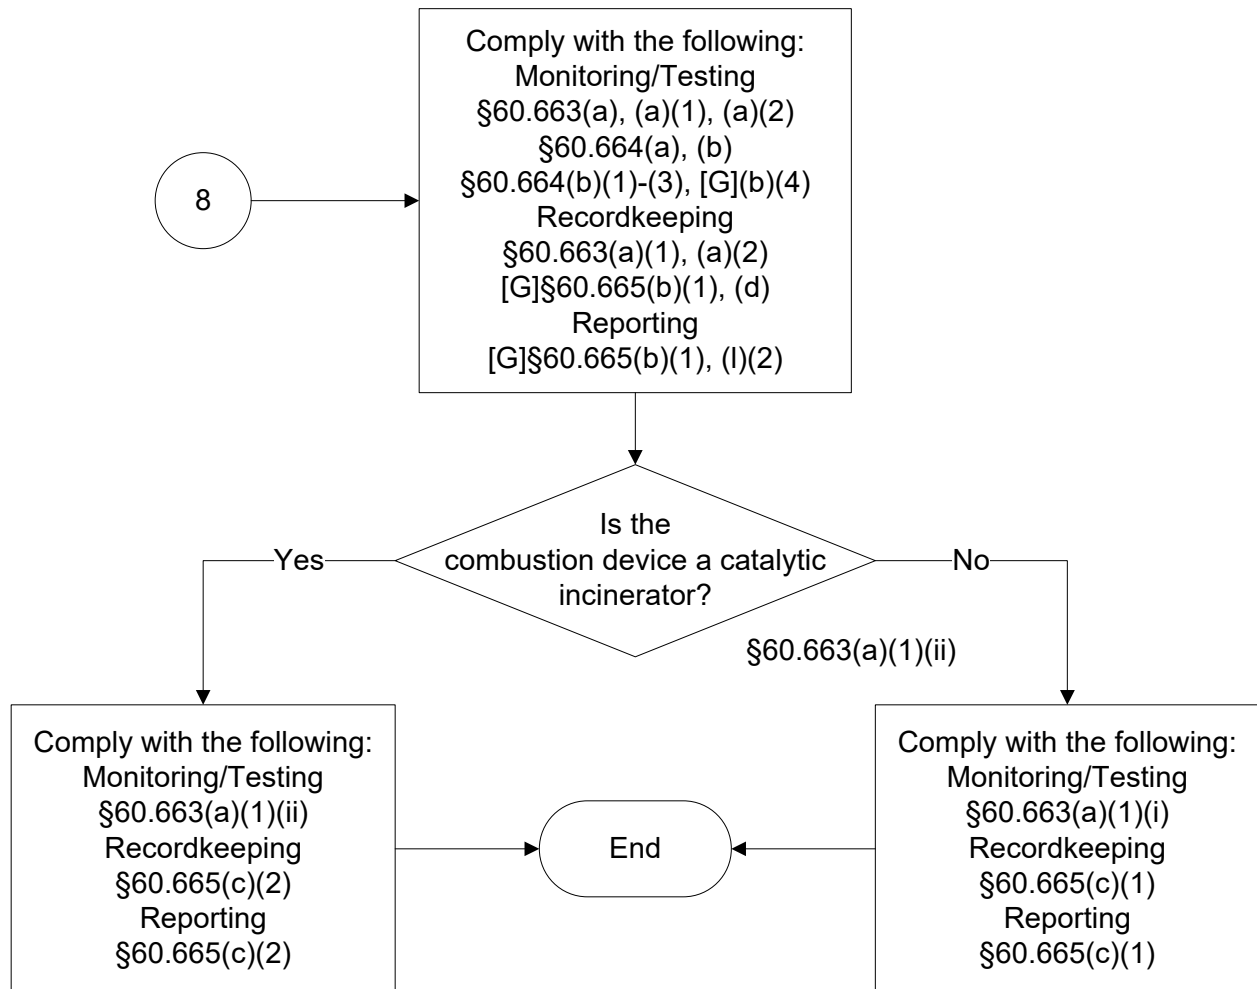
8

Comply with the following:
Monitoring/Testing
§60.663(a), (a)(1), (a)(2)
§60.664(a), (b)
§60.664(b)(1)-(3), [G](b)(4)
Recordkeeping
§60.663(a)(1), (a)(2)
[G]§60.665(b)(1), (d)
Reporting
[G]§60.665(b)(1), (l)(2)

Is the combustion device a catalytic incinerator?
§60.663(a)(1)(ii)

Yes

No

Comply with the following:
Monitoring/Testing
§60.663(a)(1)(ii)
Recordkeeping
§60.665(c)(2)
Reporting
§60.665(c)(2)

End

Comply with the following:
Monitoring/Testing
§60.663(a)(1)(i)
Recordkeeping
§60.665(c)(1)
Reporting
§60.665(c)(1)